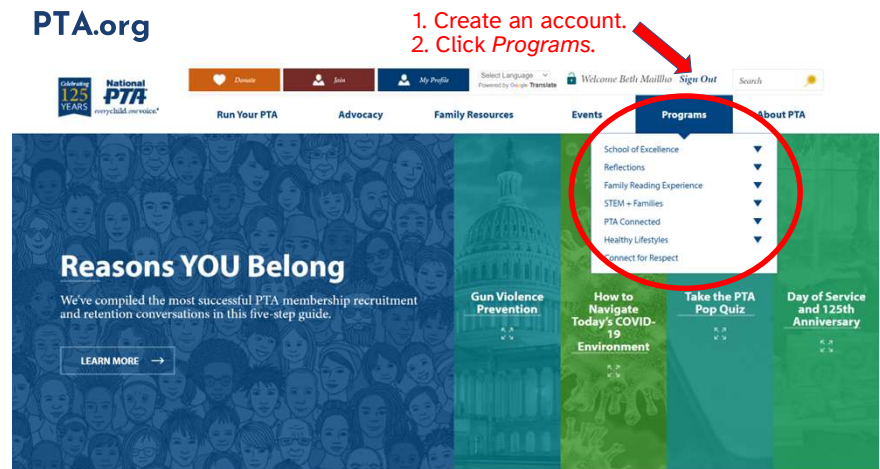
PTA.org

1. Create an account.
2. Click *Programs*.

Celebrating 125 YEARS

National PTA everychild.onevoice.

Donate

Join

My Profile

Select Language
Powered by Google Translate

Welcome Beth Maillho Sign Out

Search

Run Your PTA

Advocacy

Family Resources

Events

Programs

About PTA

School of Excellence

Reflections

Family Reading Experience

STEM + Families

PTA Connected

Healthy Lifestyles

Connect for Respect

Reasons YOU Belong

We've compiled the most successful PTA membership recruitment and retention conversations in this five-step guide.

LEARN MORE →

Gun Violence Prevention

How to Navigate Today's COVID-19 Environment

Take the PTA Pop Quiz

Day of Service and 125th Anniversary